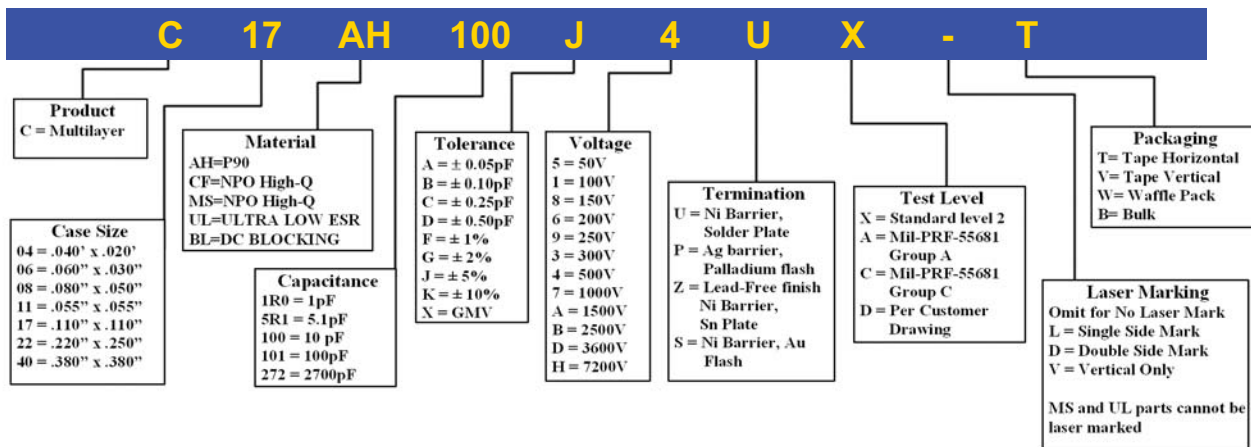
C 17 AH 100 J 4 U X - T

Product
C = Multilayer

Case Size
04 = .040' x .020'
06 = .060" x .030"
08 = .080" x .050"
11 = .055" x .055"
17 = .110" x .110"
22 = .220" x .250"
40 = .380" x .380"

Material
AH=P90
CF=NPO High-Q
MS=NPO High-Q
UL=ULTRA LOW ESR
BL=DC BLOCKING

Capacitance
1R0 = 1pF
5R1 = 5.1pF
100 = 10 pF
101 = 100pF
272 = 2700pF

Tolerance
A = ± 0.05pF
B = ± 0.10pF
C = ± 0.25pF
D = ± 0.50pF
F = ± 1%
G = ± 2%
J = ± 5%
K = ± 10%
X = GMV

Voltage
5 = 50V
1 = 100V
8 = 150V
6 = 200V
9 = 250V
3 = 300V
4 = 500V
7 = 1000V
A = 1500V
B = 2500V
D = 3600V
H = 7200V

Termination
U = Ni Barrier, Solder Plate
P = Ag barrier, Palladium flash
Z = Lead-Free finish Ni Barrier, Sn Plate
S = Ni Barrier, Au Flash

Test Level
X = Standard level 2
A = Mil-PRF-55681 Group A
C = Mil-PRF-55681 Group C
D = Per Customer Drawing

Packaging
T= Tape Horizontal
V= Tape Vertical
W= Waffle Pack
B= Bulk

Laser Marking
Omit for No Laser Mark
L = Single Side Mark
D = Double Side Mark
V = Vertical Only

MS and UL parts cannot be laser marked